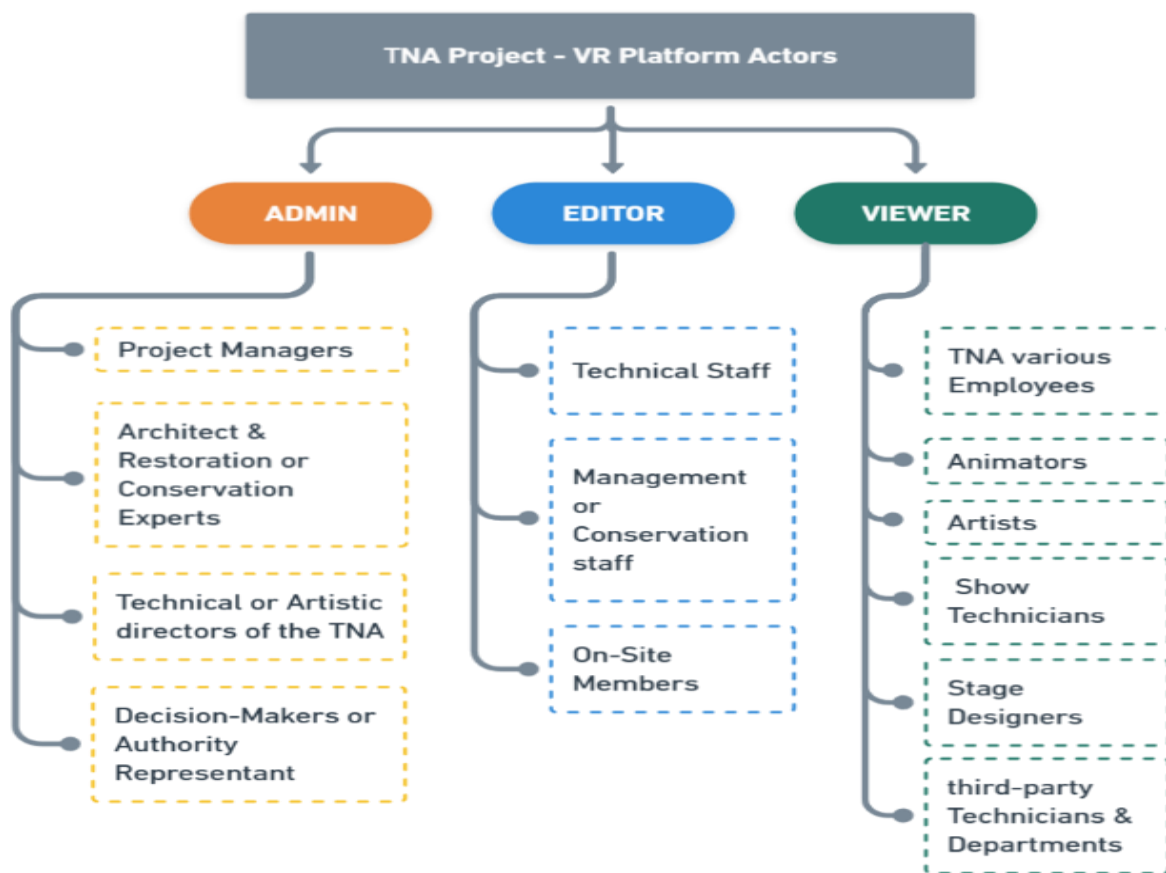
TNA Project - VR Platform Actors

ADMIN

Project Managers

Architect & Restoration or Conservation Experts

Technical or Artistic directors of the TNA

Decision-Makers or Authority Representant

EDITOR

Technical Staff

Management or Conservation staff

On-Site Members

VIEWER

TNA various Employees

Animators

Artists

Show Technicians

Stage Designers

third-party Technicians & Departments